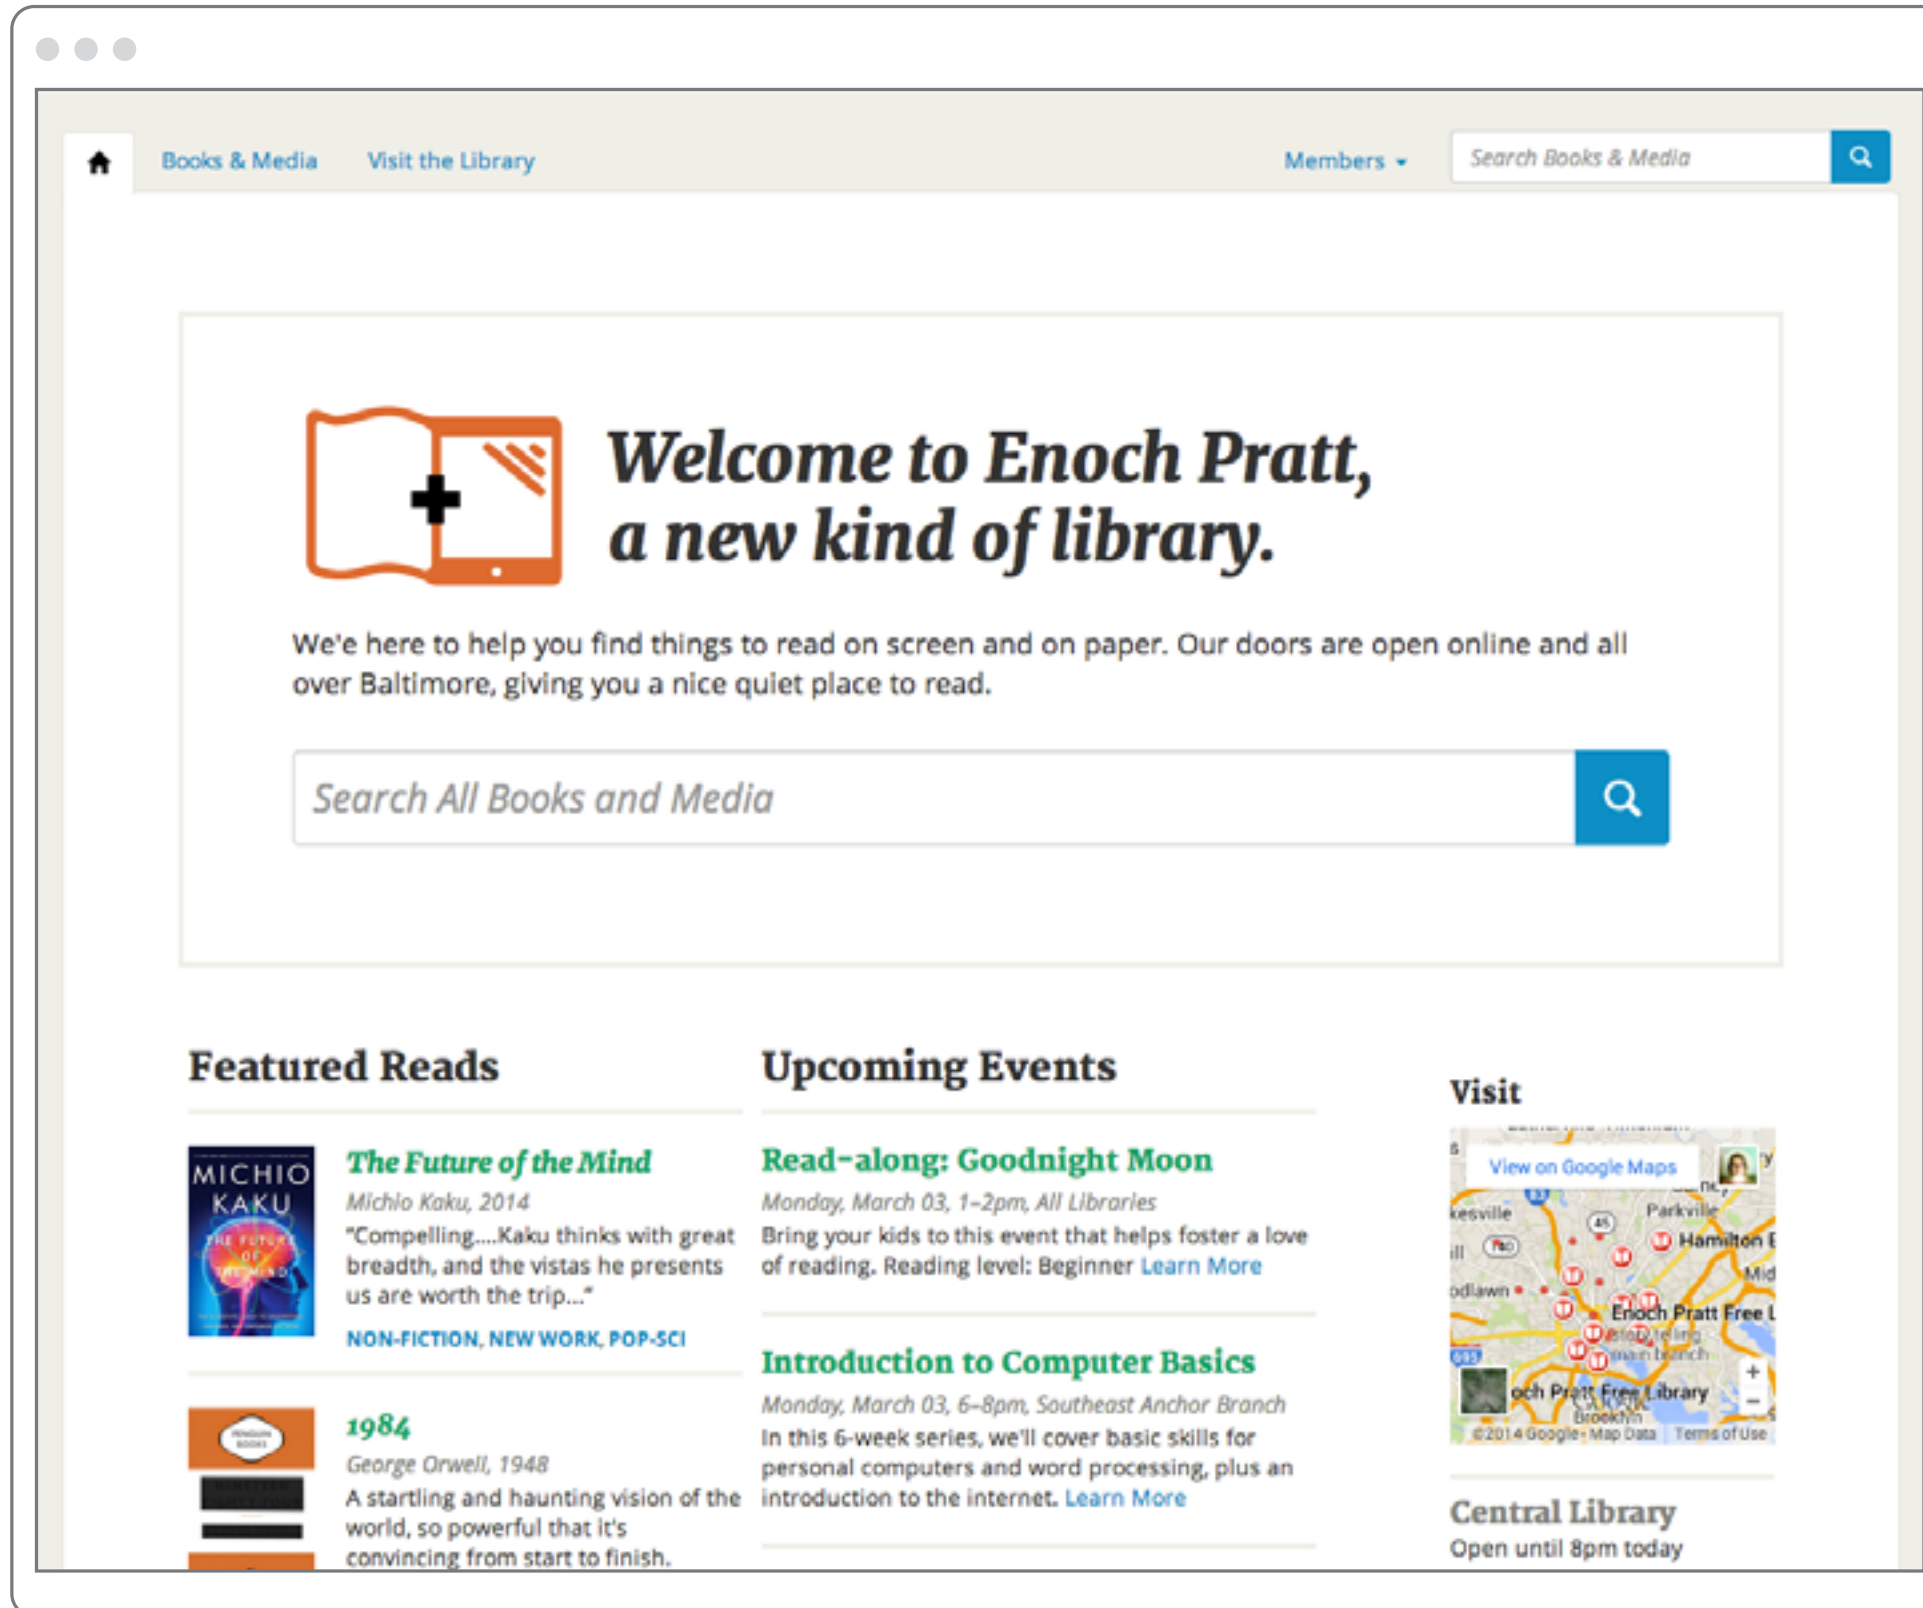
Books & Media Visit the Library Members Search Books & Media

Welcome to Enoch Pratt, a new kind of library.

We're here to help you find things to read on screen and on paper. Our doors are open online and all over Baltimore, giving you a nice quiet place to read.

Search All Books and Media

Featured Reads

MICHIO KAKU THE FUTURE OF THE MIND

The Future of the Mind
Michio Kaku, 2014
"Compelling....Kaku thinks with great breadth, and the vistas he presents us are worth the trip..."
NON-FICTION, NEW WORK, POP-SCI

1984
George Orwell, 1948
A startling and haunting vision of the world, so powerful that it's convincing from start to finish.

Upcoming Events

Read-along: Goodnight Moon
Monday, March 03, 1-2pm, All Libraries
Bring your kids to this event that helps foster a love of reading. Reading level: Beginner Learn More

Introduction to Computer Basics
Monday, March 03, 6-8pm, Southeast Anchor Branch
In this 6-week series, we'll cover basic skills for personal computers and word processing, plus an introduction to the internet. Learn More

Visit

View on Google Maps
Parkville
Hamilton
Enoch Pratt Free L
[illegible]
och Pratt Free Library
Brooklyn
©2014 Google · Map Data Terms of Use

Central Library
Open until 8pm today